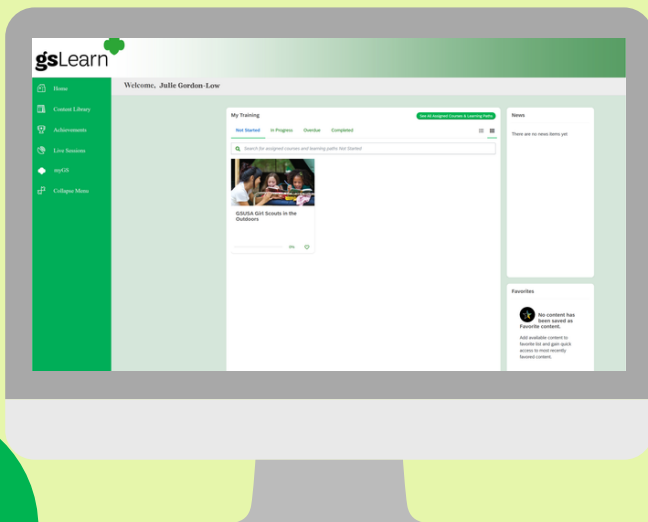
gsLearn

Home
Content Library
Achievements
Live Sessions
myGS
Collapse Menu

Welcome, Julie Gordon-Low

My Training
See All Assigned Courses & Learning Paths
Not Started
In Progress
Overdue
Completed
Search for assigned courses and learning paths Not Started

GSUSA Girl Scouts in the Outdoors
0%

News
There are no news items yet

Favorites
No content has been saved as Favorite content.
Add available content to favorite list and gain quick access to most recently favored content.